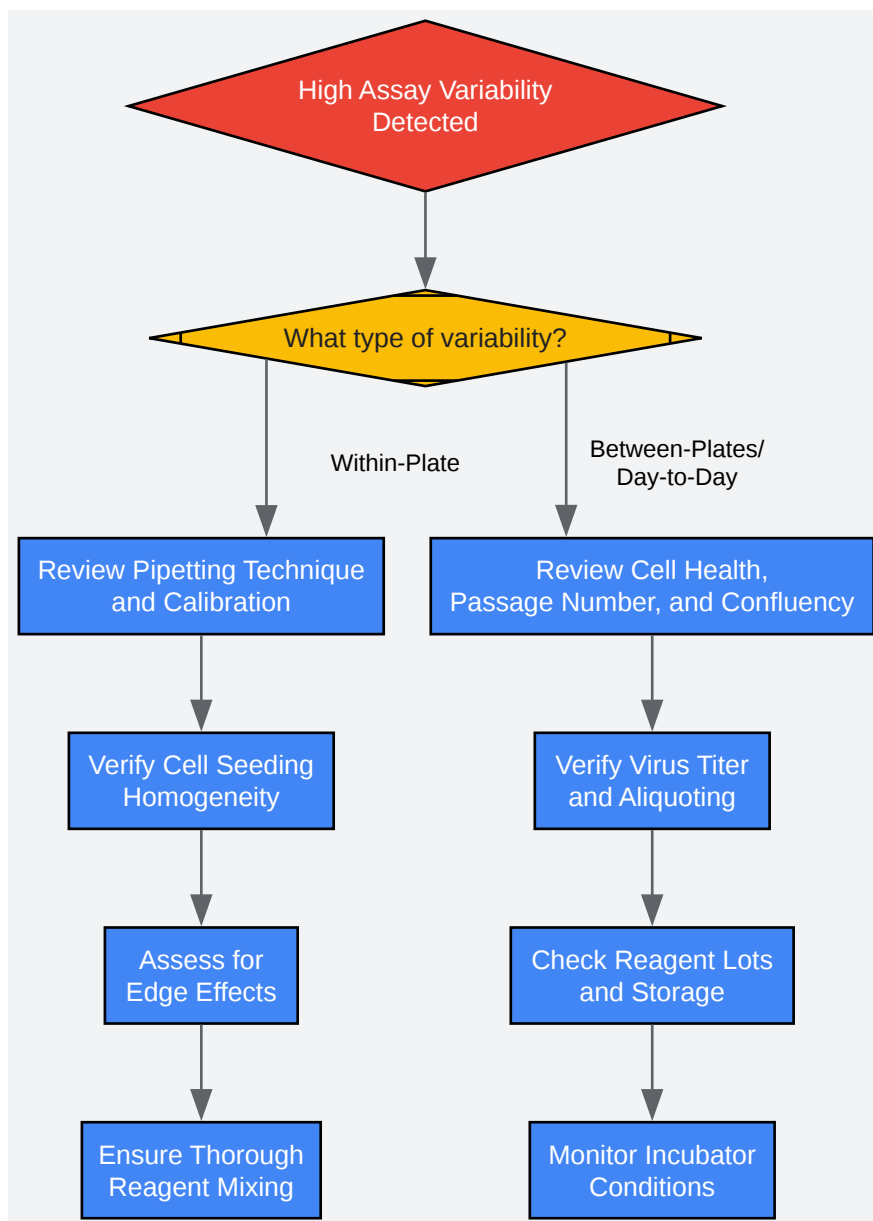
High Assay Variability Detected

What type of variability?

Within-Plate

Between-Plates/ Day-to-Day

Review Pipetting Technique and Calibration

Verify Cell Seeding Homogeneity

Assess for Edge Effects

Ensure Thorough Reagent Mixing

Review Cell Health, Passage Number, and Confluency

Verify Virus Titer and Aliquoting

Check Reagent Lots and Storage

Monitor Incubator Conditions